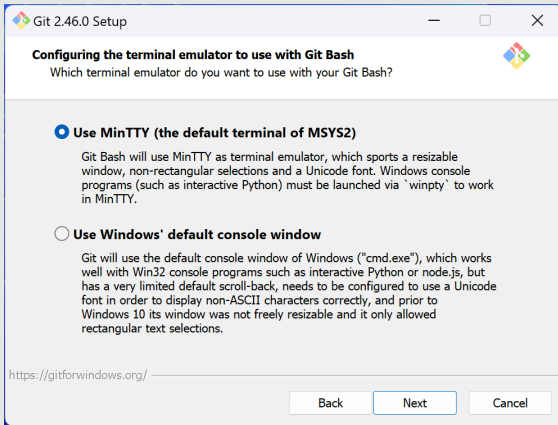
Git 2.46.0 Setup

Configuring the terminal emulator to use with Git Bash
Which terminal emulator do you want to use with your Git Bash?

Use MinTTY (the default terminal of MSYS2)

Git Bash will use MinTTY as terminal emulator, which sports a resizable window, non-rectangular selections and a Unicode font. Windows console programs (such as interactive Python) must be launched via `winpty` to work in MinTTY.

Use Windows' default console window

Git will use the default console window of Windows ("cmd.exe"), which works well with Win32 console programs such as interactive Python or node.js, but has a very limited default scroll-back, needs to be configured to use a Unicode font in order to display non-ASCII characters correctly, and prior to Windows 10 its window was not freely resizable and it only allowed rectangular text selections.

https://gitforwindows.org/

Back Next Cancel